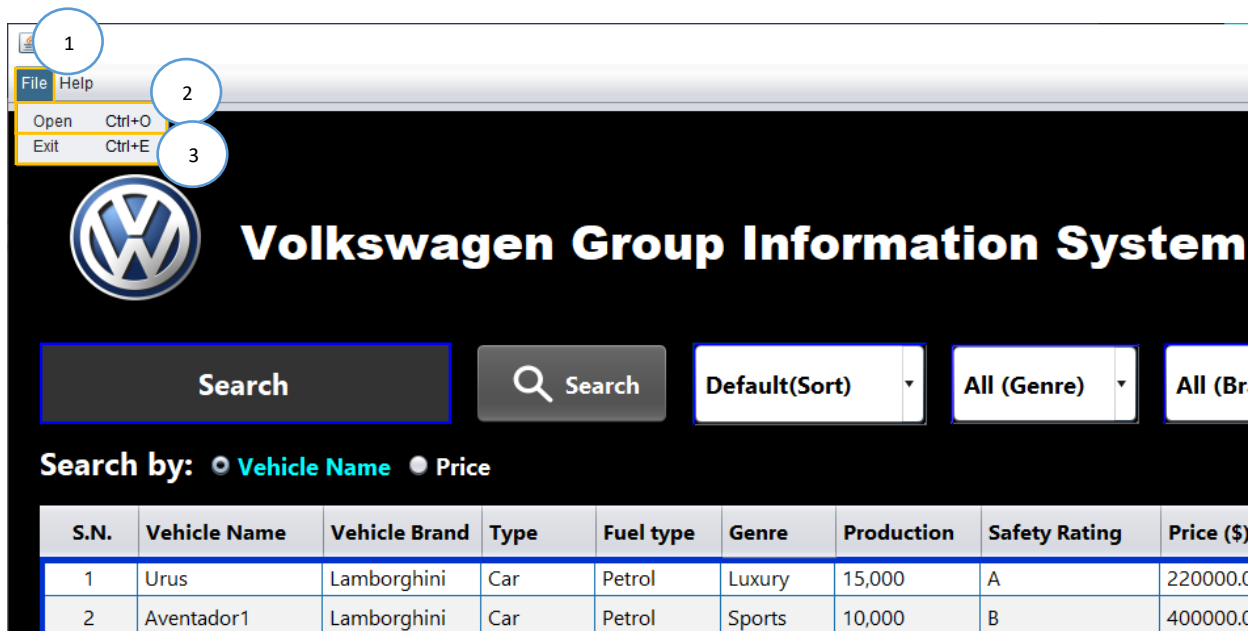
1

File Help

2

Open Ctrl+O
Exit Ctrl+E

3

Volkswagen Group Information System

Search

Search

Default(Sort)

All (Genre)

All (Br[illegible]

Search by: Vehicle Name Price

| S.N. | Vehicle Name | Vehicle Brand | Type | Fuel type | Genre | Production | Safety Rating | Price ($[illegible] |
|---|---|---|---|---|---|---|---|---|
| 1 | Urus | Lamborghini | Car | Petrol | Luxury | 15,000 | A | 220000.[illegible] |
| 2 | Aventador1 | Lamborghini | Car | Petrol | Sports | 10,000 | B | 400000.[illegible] |